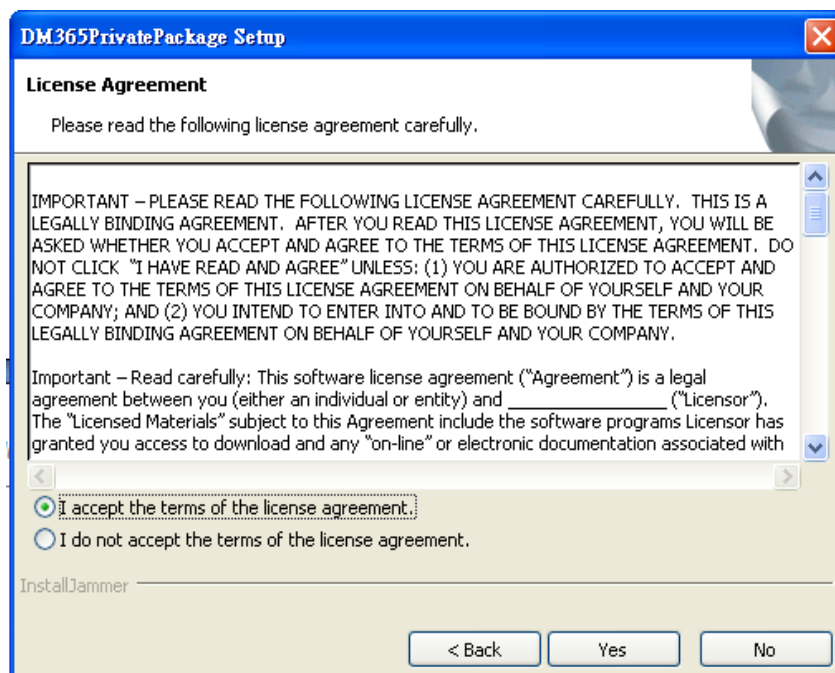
DM365PrivatePackage Setup

License Agreement

Please read the following license agreement carefully.

IMPORTANT – PLEASE READ THE FOLLOWING LICENSE AGREEMENT CAREFULLY. THIS IS A LEGALLY BINDING AGREEMENT. AFTER YOU READ THIS LICENSE AGREEMENT, YOU WILL BE ASKED WHETHER YOU ACCEPT AND AGREE TO THE TERMS OF THIS LICENSE AGREEMENT. DO NOT CLICK "I HAVE READ AND AGREE" UNLESS: (1) YOU ARE AUTHORIZED TO ACCEPT AND AGREE TO THE TERMS OF THIS LICENSE AGREEMENT ON BEHALF OF YOURSELF AND YOUR COMPANY; AND (2) YOU INTEND TO ENTER INTO AND TO BE BOUND BY THE TERMS OF THIS LEGALLY BINDING AGREEMENT ON BEHALF OF YOURSELF AND YOUR COMPANY.

Important – Read carefully: This software license agreement ("Agreement") is a legal agreement between you (either an individual or entity) and ________________ ("Licensor"). The "Licensed Materials" subject to this Agreement include the software programs Licensor has granted you access to download and any "on-line" or electronic documentation associated with

I accept the terms of the license agreement.

I do not accept the terms of the license agreement.

InstallJammer

< Back

Yes

No